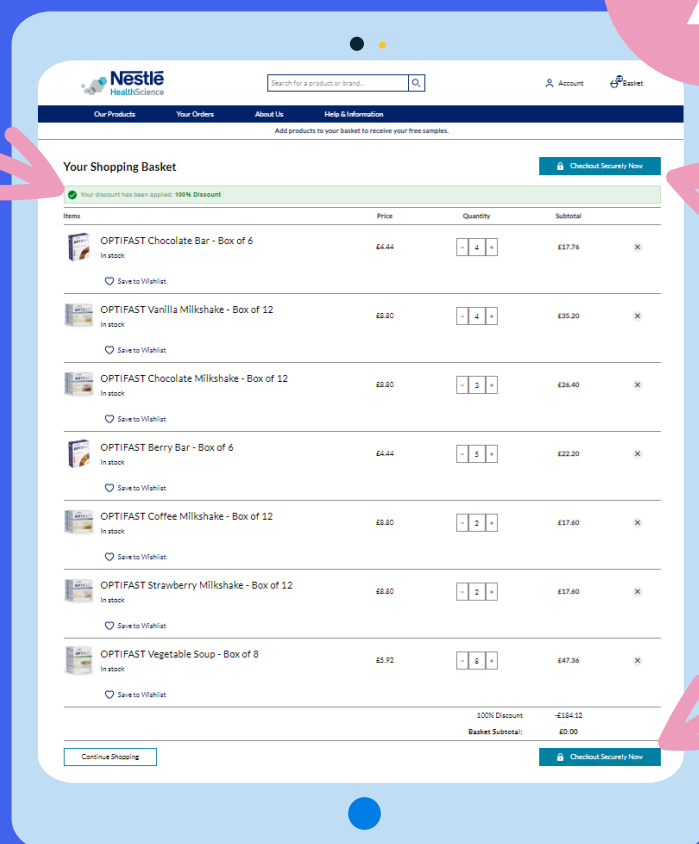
Nestlé HealthScience

Search for a product or brand...

Account

Basket

Our Products | Your Orders | About Us | Help & Information

Add products to your basket to receive your free samples.

Your Shopping Basket

Checkout Securely Now

Your discount has been applied: 100% Discount

| Items | Price | Quantity | Subtotal |
|---|---|---|---|
| OPTIFAST Chocolate Bar - Box of 6 In stock Save to Wishlist | £4.44 | - 4 + | £17.76 |
| OPTIFAST Vanilla Milkshake - Box of 12 In stock Save to Wishlist | £8.80 | - 4 + | £35.20 |
| OPTIFAST Chocolate Milkshake - Box of 12 In stock Save to Wishlist | £8.80 | - 3 + | £26.40 |
| OPTIFAST Berry Bar - Box of 6 In stock Save to Wishlist | £4.44 | - 5 + | £22.20 |
| OPTIFAST Coffee Milkshake - Box of 12 In stock Save to Wishlist | £8.80 | - 2 + | £17.60 |
| OPTIFAST Strawberry Milkshake - Box of 12 In stock Save to Wishlist | £8.80 | - 2 + | £17.60 |
| OPTIFAST Vegetable Soup - Box of 8 In stock Save to Wishlist | £5.92 | - 8 + | £47.36 |

100% Discount -£184.12
Basket Subtotal: £0.00

Continue Shopping

Checkout Securely Now